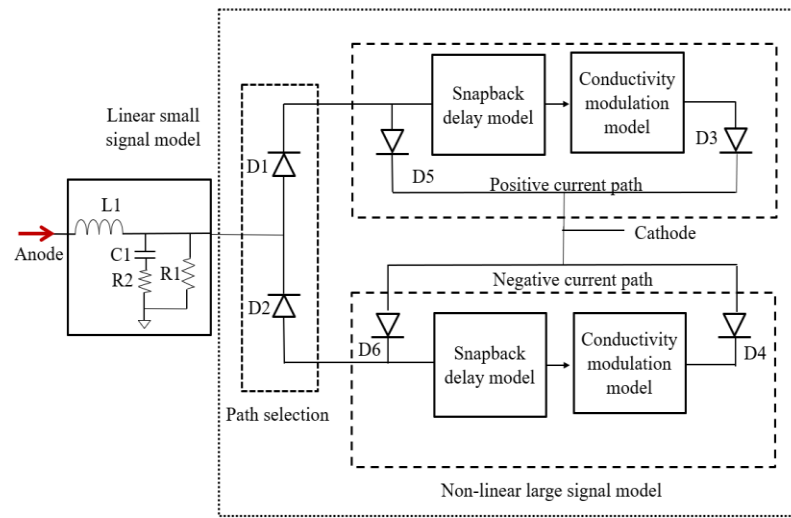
Linear small signal model

Anode

L1

C1

R2

R1

D1

D2

Path selection

Snapback delay model

Conductivity modulation model

D3

D5

Positive current path

Cathode

Negative current path

D6

Snapback delay model

Conductivity modulation model

D4

Non-linear large signal model